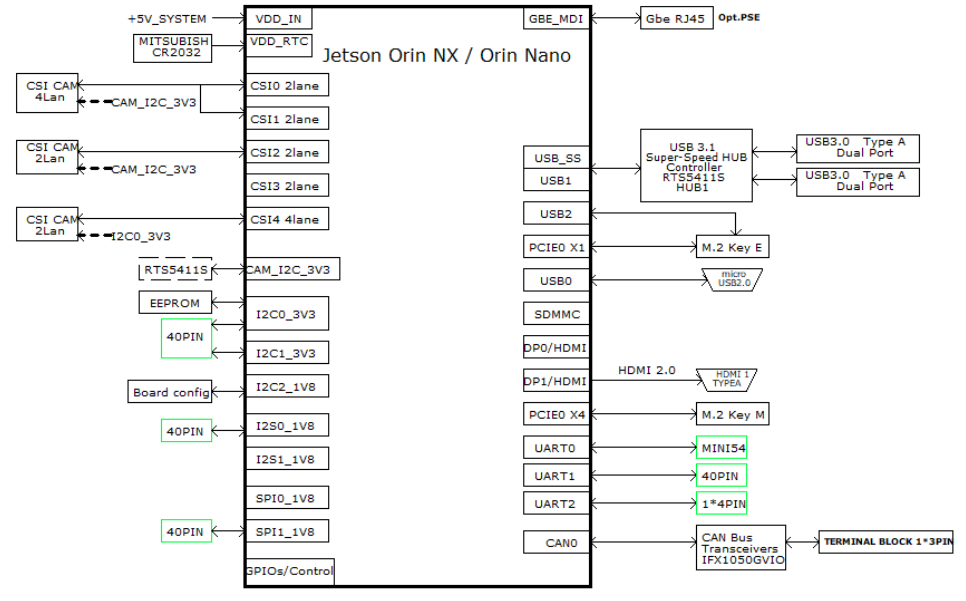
+5V_SYSTEM
VDD_IN
MITSUBISH CR2032
VDD_RTC
Jetson Orin NX / Orin Nano
GBE_MDI
Gbe RJ45
Opt.PSE
CSI CAM 4Lan
CAM_I2C_3V3
CSI0 2lane
CSI1 2lane
CSI CAM 2Lan
CAM_I2C_3V3
CSI2 2lane
CSI3 2lane
CSI CAM 2Lan
I2C0_3V3
CSI4 4lane
RTS5411S
CAM_I2C_3V3
EEPROM
40PIN
I2C0_3V3
I2C1_3V3
Board config
I2C2_1V8
40PIN
I2S0_1V8
I2S1_1V8
SPI0_1V8
40PIN
SPI1_1V8
GPIOs/Control
USB_SS
USB1
USB 3.1 Super-Speed HUB Controller RTS5411S HUB1
USB3.0 Type A Dual Port
USB3.0 Type A Dual Port
USB2
PCIE0 X1
M.2 Key E
USB0
micro USB2.0
SDMMC
DP0/HDMI
DP1/HDMI
HDMI 2.0
HDMI 1 TYPEA
PCIE0 X4
M.2 Key M
UART0
MINI54
UART1
40PIN
UART2
1*4PIN
CAN0
CAN Bus Transceivers IFX1050GVIO
TERMINAL BLOCK 1*3PIN